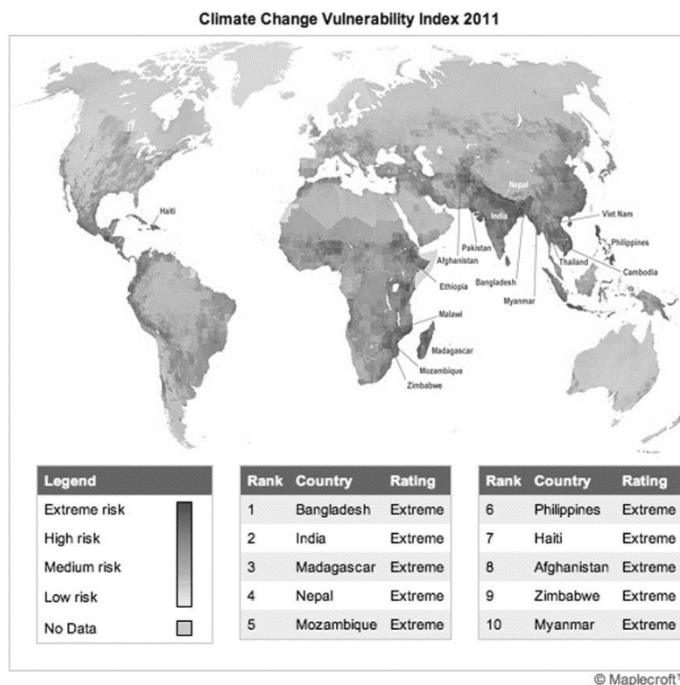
Climate Change Vulnerability Index 2011

Haiti
Nepal
India
Viet Nam
Philippines
Pakistan
Afghanistan
Bangladesh
Thailand
Cambodia
Ethiopia
Myanmar
Malawi
Madagascar
Mozambique
Zimbabwe

| Legend | |
|---|---|
| Extreme risk | |
| High risk | |
| Medium risk | |
| Low risk | |
| No Data | |

| Rank | Country | Rating |
|---|---|---|
| 1 | Bangladesh | Extreme |
| 2 | India | Extreme |
| 3 | Madagascar | Extreme |
| 4 | Nepal | Extreme |
| 5 | Mozambique | Extreme |

| Rank | Country | Rating |
|---|---|---|
| 6 | Philippines | Extreme |
| 7 | Haiti | Extreme |
| 8 | Afghanistan | Extreme |
| 9 | Zimbabwe | Extreme |
| 10 | Myanmar | Extreme |

© Maplecroft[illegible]